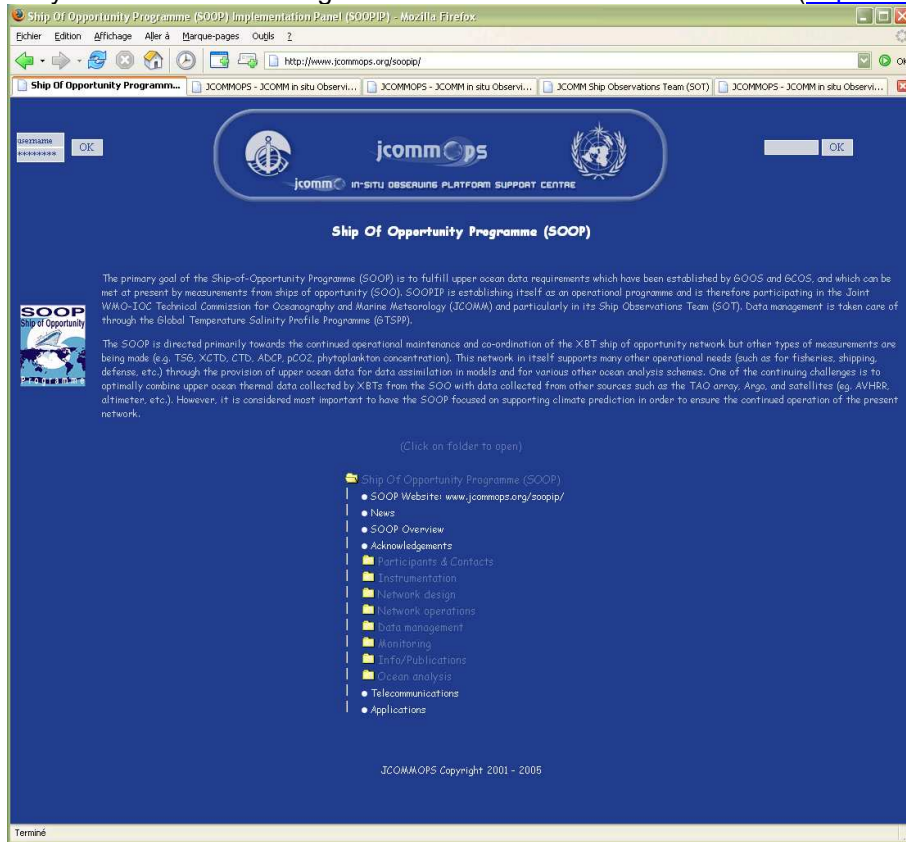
Ship Of Opportunity Programme (SOOP) Implementation Panel (SOOPIP) - Mozilla Firefox

Fichier Edition Affichage Aller à Marque-pages Outils ?

http://www.jcommops.org/soopip/

Ship Of Opportunity Programm... | JCOMMOPS - JCOMM in situ Observi... | JCOMMOPS - JCOMM in situ Observi... | JCOMM Ship Observations Team (SOT) | JCOMMOPS - JCOMM in situ Observi...

username
********
OK

jcommops
jcomm IN-SITU OBSERVING PLATFORM SUPPORT CENTRE

OK

Ship Of Opportunity Programme (SOOP)

SOOP
Ship of Opportunity
Programme

The primary goal of the Ship-of-Opportunity Programme (SOOP) is to fulfill upper ocean data requirements which have been established by GOOS and GCOS, and which can be met at present by measurements from ships of opportunity (SOO). SOOPIP is establishing itself as an operational programme and is therefore participating in the Joint WMO-IOC Technical Commission for Oceanography and Marine Meteorology (JCOMM) and particularly in its Ship Observations Team (SOT). Data management is taken care of through the Global Temperature Salinity Profile Programme (GTSPP).

The SOOP is directed primarily towards the continued operational maintenance and co-ordination of the XBT ship of opportunity network but other types of measurements are being made (e.g. TSG, XCTD, CTD, ADCP, pCO2, phytoplankton concentration). This network in itself supports many other operational needs (such as for fisheries, shipping, defense, etc.) through the provision of upper ocean data for data assimilation in models and for various other ocean analysis schemes. One of the continuing challenges is to optimally combine upper ocean thermal data collected by XBTs from the SOO with data collected from other sources such as the TAO array, Argo, and satellites (eg. AVHRR, altimeter, etc.). However, it is considered most important to have the SOOP focused on supporting climate prediction in order to ensure the continued operation of the present network.

(Click on folder to open)

Ship Of Opportunity Programme (SOOP)
SOOP Website: www.jcommops.org/soopip/
News
SOOP Overview
Acknowledgements
Participants & Contacts
Instrumentation
Network design
Network operations
Data management
Monitoring
Info/Publications
Ocean analysis
Telecommunications
Applications

JCOMMOPS Copyright 2001 - 2005

Terminé